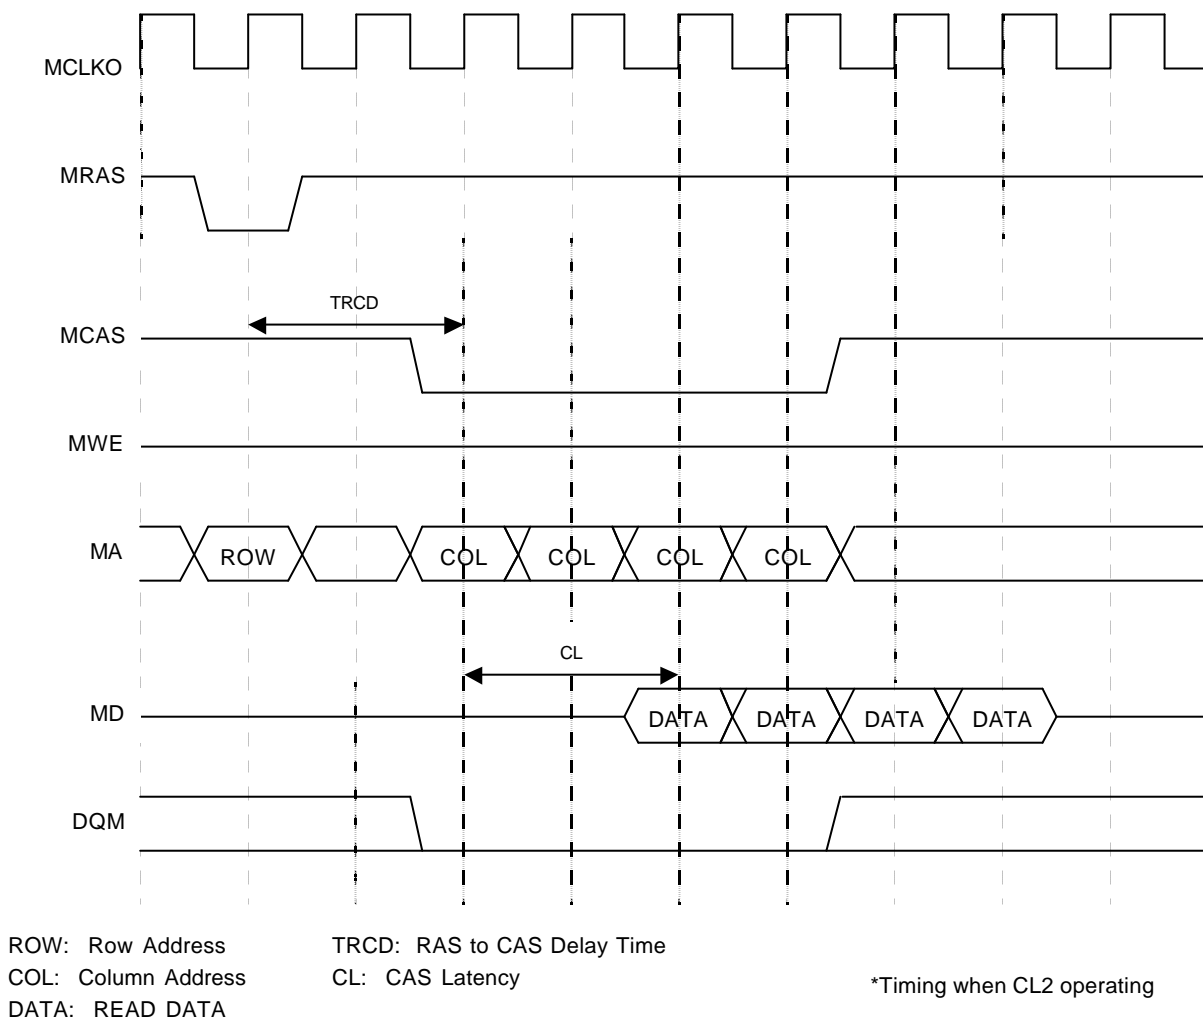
MCLKO

MRAS

TRCD

MCAS

MWE

MA ROW COL COL COL COL

CL

MD DATA DATA DATA DATA

DQM

ROW: Row Address
COL: Column Address
DATA: READ DATA

TRCD: RAS to CAS Delay Time
CL: CAS Latency

*Timing when CL2 operating